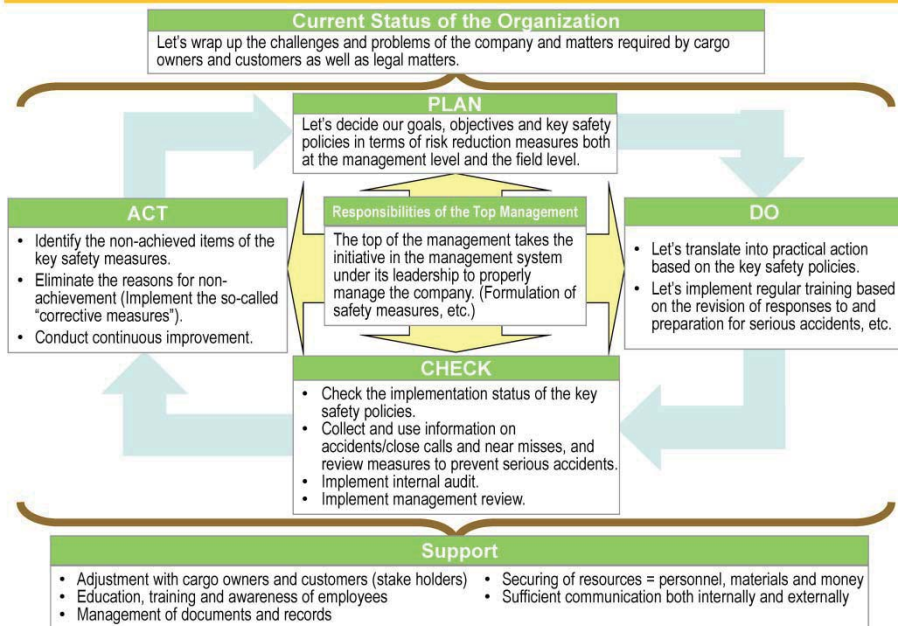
Current Status of the Organization

Let's wrap up the challenges and problems of the company and matters required by cargo owners and customers as well as legal matters.

PLAN

Let's decide our goals, objectives and key safety policies in terms of risk reduction measures both at the management level and the field level.

ACT

- Identify the non-achieved items of the key safety measures.
- Eliminate the reasons for non-achievement (Implement the so-called "corrective measures").
- Conduct continuous improvement.

Responsibilities of the Top Management

The top of the management takes the initiative in the management system under its leadership to properly manage the company. (Formulation of safety measures, etc.)

DO

- Let's translate into practical action based on the key safety policies.
- Let's implement regular training based on the revision of responses to and preparation for serious accidents, etc.

CHECK

- Check the implementation status of the key safety policies.
- Collect and use information on accidents/close calls and near misses, and review measures to prevent serious accidents.
- Implement internal audit.
- Implement management review.

Support

- Adjustment with cargo owners and customers (stake holders)
- Education, training and awareness of employees
- Management of documents and records
- Securing of resources = personnel, materials and money
- Sufficient communication both internally and externally